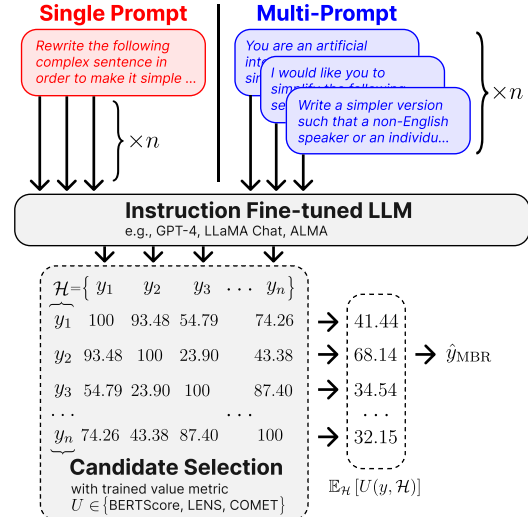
Single Prompt

Rewrite the following complex sentence in order to make it simple ...

$\times n$

Multi-Prompt

You are an artificial int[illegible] si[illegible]

I would like you to simplify the following se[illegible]

Write a simpler version such that a non-English speaker or an individu...

$\times n$

Instruction Fine-tuned LLM
e.g., GPT-4, LLaMA Chat, ALMA

$\mathcal{H}=\{$ $y_1$ $y_2$ $y_3$ $\cdots$ $y_n\}$

| | | | | | | |
|---|---|---|---|---|---|---|
| $y_1$ | 100 | 93.48 | 54.79 | | 74.26 | 41.44 |
| $y_2$ | 93.48 | 100 | 23.90 | | 43.38 | 68.14 |
| $y_3$ | 54.79 | 23.90 | 100 | | 87.40 | 34.54 |
| $\cdots$ | | | | $\cdots$ | | $\cdots$ |
| $y_n$ | 74.26 | 43.38 | 87.40 | | 100 | 32.15 |

$\hat{y}_{\text{MBR}}$

Candidate Selection
with trained value metric
$U \in \{$BERTScore, LENS, COMET$\}$

$\mathbb{E}_{\mathcal{H}}[U(y, \mathcal{H})]$